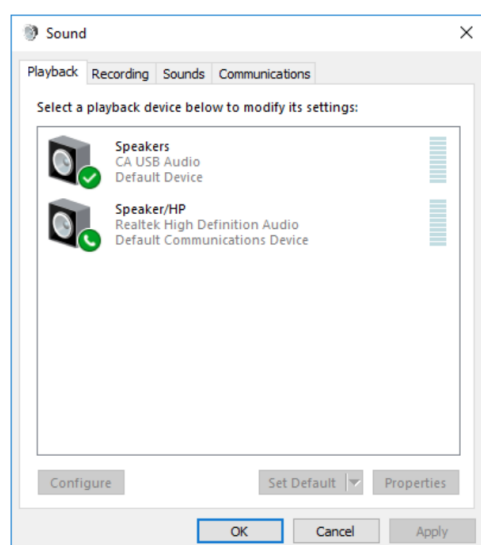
Sound

Playback Recording Sounds Communications

Select a playback device below to modify its settings:

Speakers
CA USB Audio
Default Device

Speaker/HP
Realtek High Definition Audio
Default Communications Device

Configure

Set Default

Properties

OK

Cancel

Apply